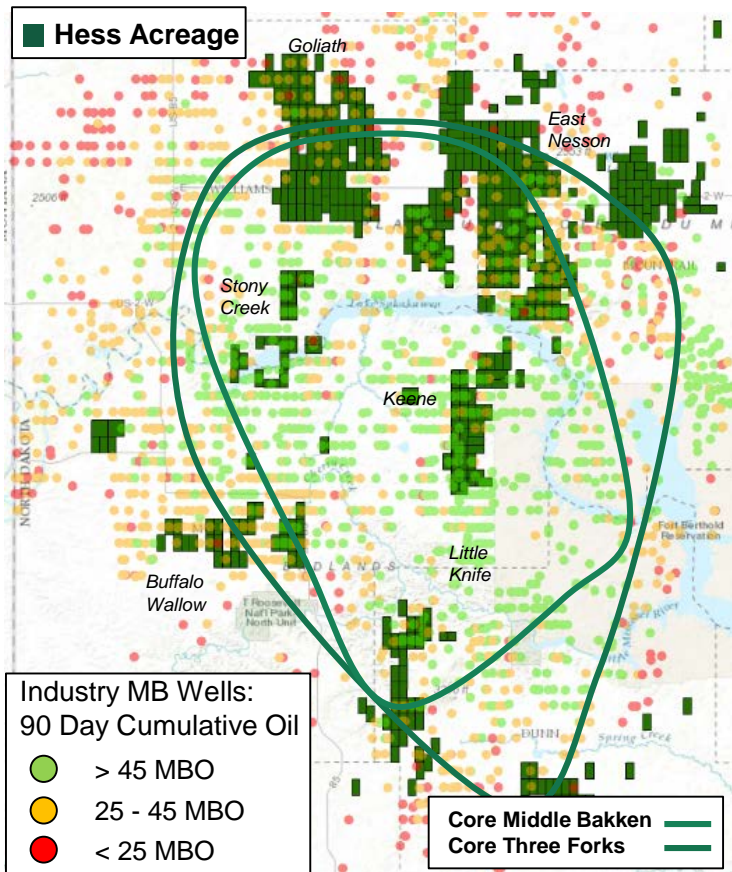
Hess Acreage

Goliath

East Nesson

Stony Creek

Keene

Buffalo Wallow

Little Knife

Industry MB Wells:
90 Day Cumulative Oil

> 45 MBO
25 - 45 MBO
< 25 MBO

Core Middle Bakken
Core Three Forks

WILLIAMS
NORTH DAKOTA
Lake Sakakawea
BADLANDS
T Roosevelt Natl Park North Unit
Fort Berthold Reservation
DUNN
MOUNTRAIL